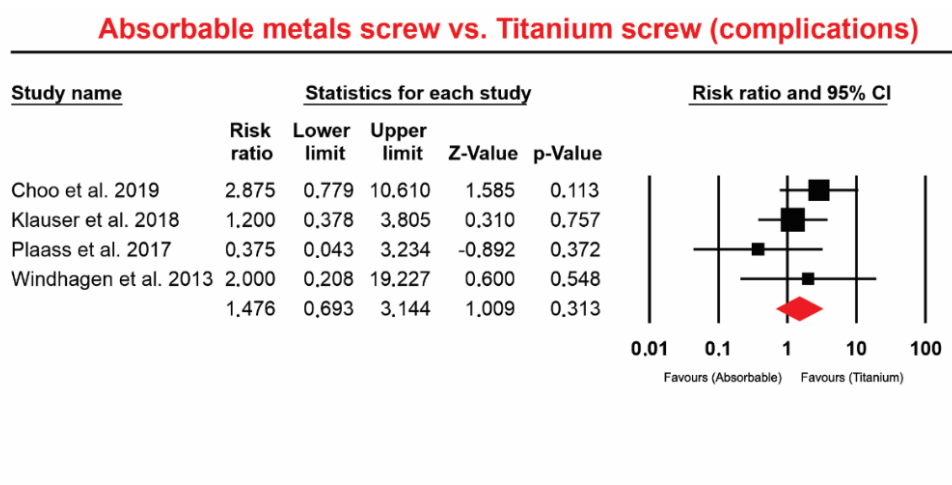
Absorbable metals screw vs. Titanium screw (complications)

Study name

Statistics for each study

Risk ratio and 95% CI

| Study name | Risk ratio | Lower limit | Upper limit | Z-Value | p-Value |
|---|---|---|---|---|---|
| Choo et al. 2019 | 2.875 | 0.779 | 10.610 | 1.585 | 0.113 |
| Klauser et al. 2018 | 1.200 | 0.378 | 3.805 | 0.310 | 0.757 |
| Plaass et al. 2017 | 0.375 | 0.043 | 3.234 | -0.892 | 0.372 |
| Windhagen et al. 2013 | 2.000 | 0.208 | 19.227 | 0.600 | 0.548 |
| | 1.476 | 0.693 | 3.144 | 1.009 | 0.313 |

0.01 0.1 1 10 100

Favours (Absorbable) Favours (Titanium)